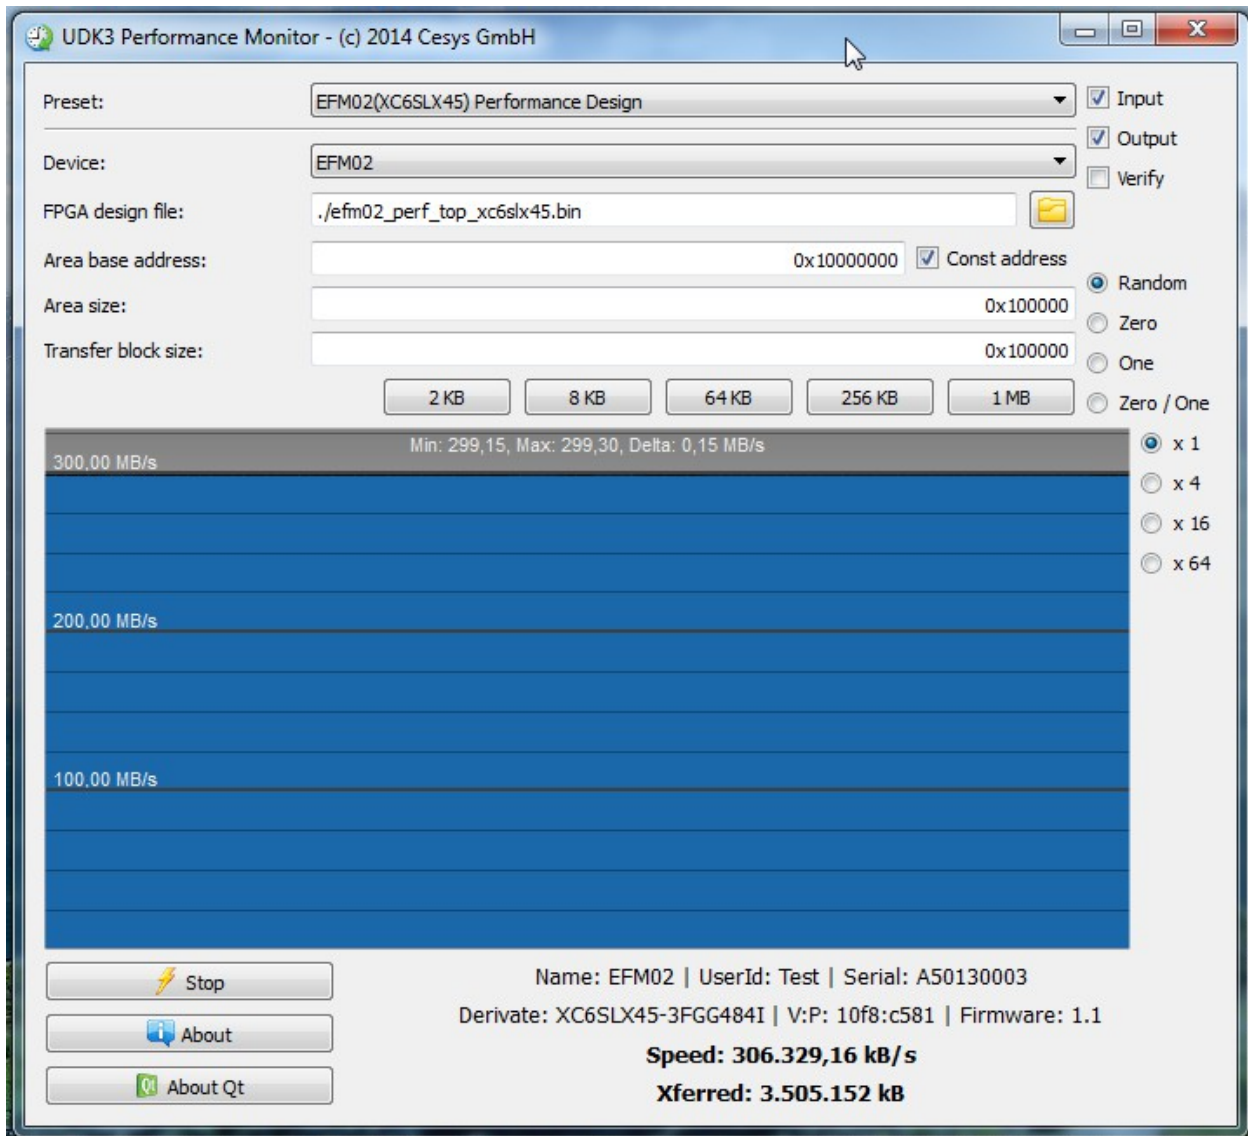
UDK3 Performance Monitor - (c) 2014 Cesys GmbH

Preset: EFM02(XC6SLX45) Performance Design

Input
Output
Verify

Device: EFM02

FPGA design file: ./efm02_perf_top_xc6slx45.bin

Area base address: 0x10000000 Const address

Area size: 0x100000

Transfer block size: 0x100000

Random
Zero
One
Zero / One

2 KB 8 KB 64 KB 256 KB 1 MB

Min: 299,15, Max: 299,30, Delta: 0,15 MB/s

300,00 MB/s

200,00 MB/s

100,00 MB/s

x 1
x 4
x 16
x 64

Stop
About
About Qt

Name: EFM02 | UserId: Test | Serial: A50130003

Derivate: XC6SLX45-3FGG484I | V:P: 10f8:c581 | Firmware: 1.1

**Speed: 306.329,16 kB/s**

**Xferred: 3.505.152 kB**